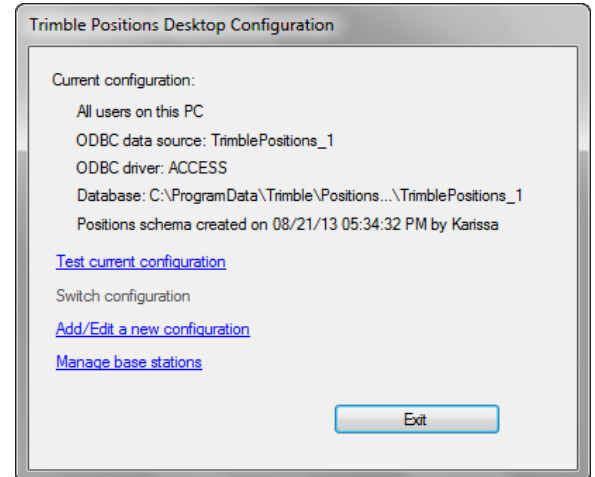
Trimble Positions Desktop Configuration

Current configuration:

All users on this PC

ODBC data source: TrimblePositions_1

ODBC driver: ACCESS

Database: C:\ProgramData\Trimble\Positions...\TrimblePositions_1

Positions schema created on 08/21/13 05:34:32 PM by Karissa

Test current configuration

Switch configuration

Add/Edit a new configuration

Manage base stations

Exit